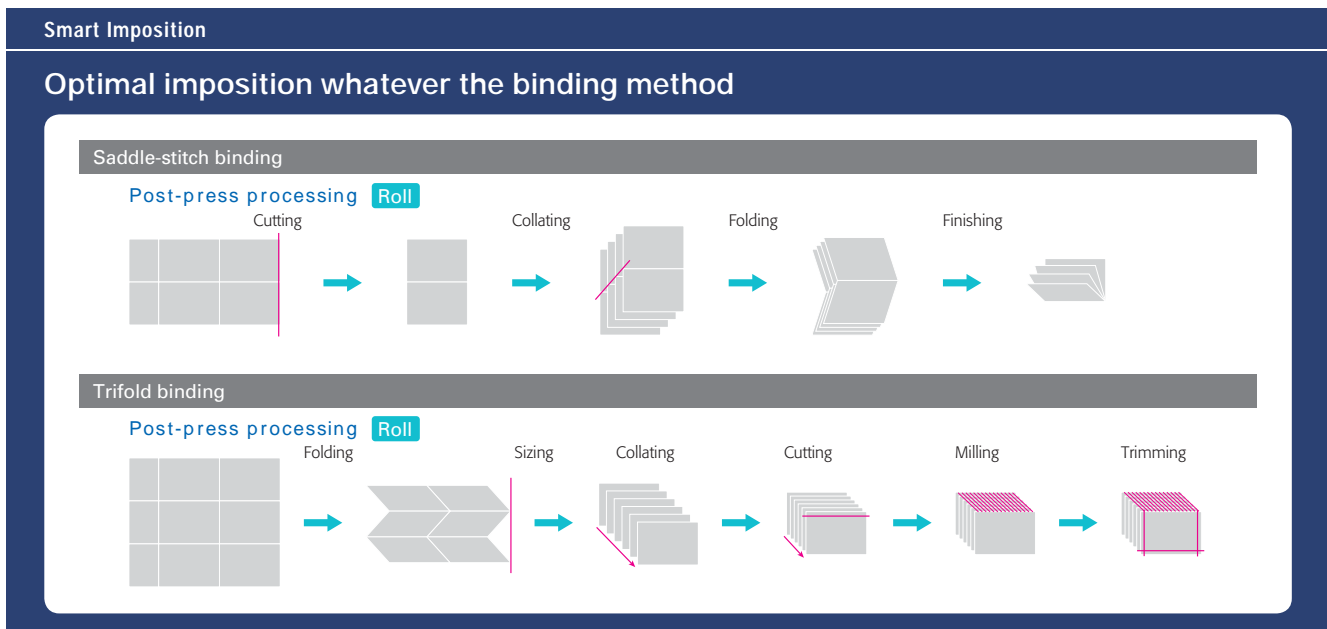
Smart Imposition

Optimal imposition whatever the binding method

Saddle-stitch binding

Post-press processing Roll

Cutting

Collating

Folding

Finishing

Trifold binding

Post-press processing Roll

Folding

Sizing

Collating

Cutting

Milling

Trimming